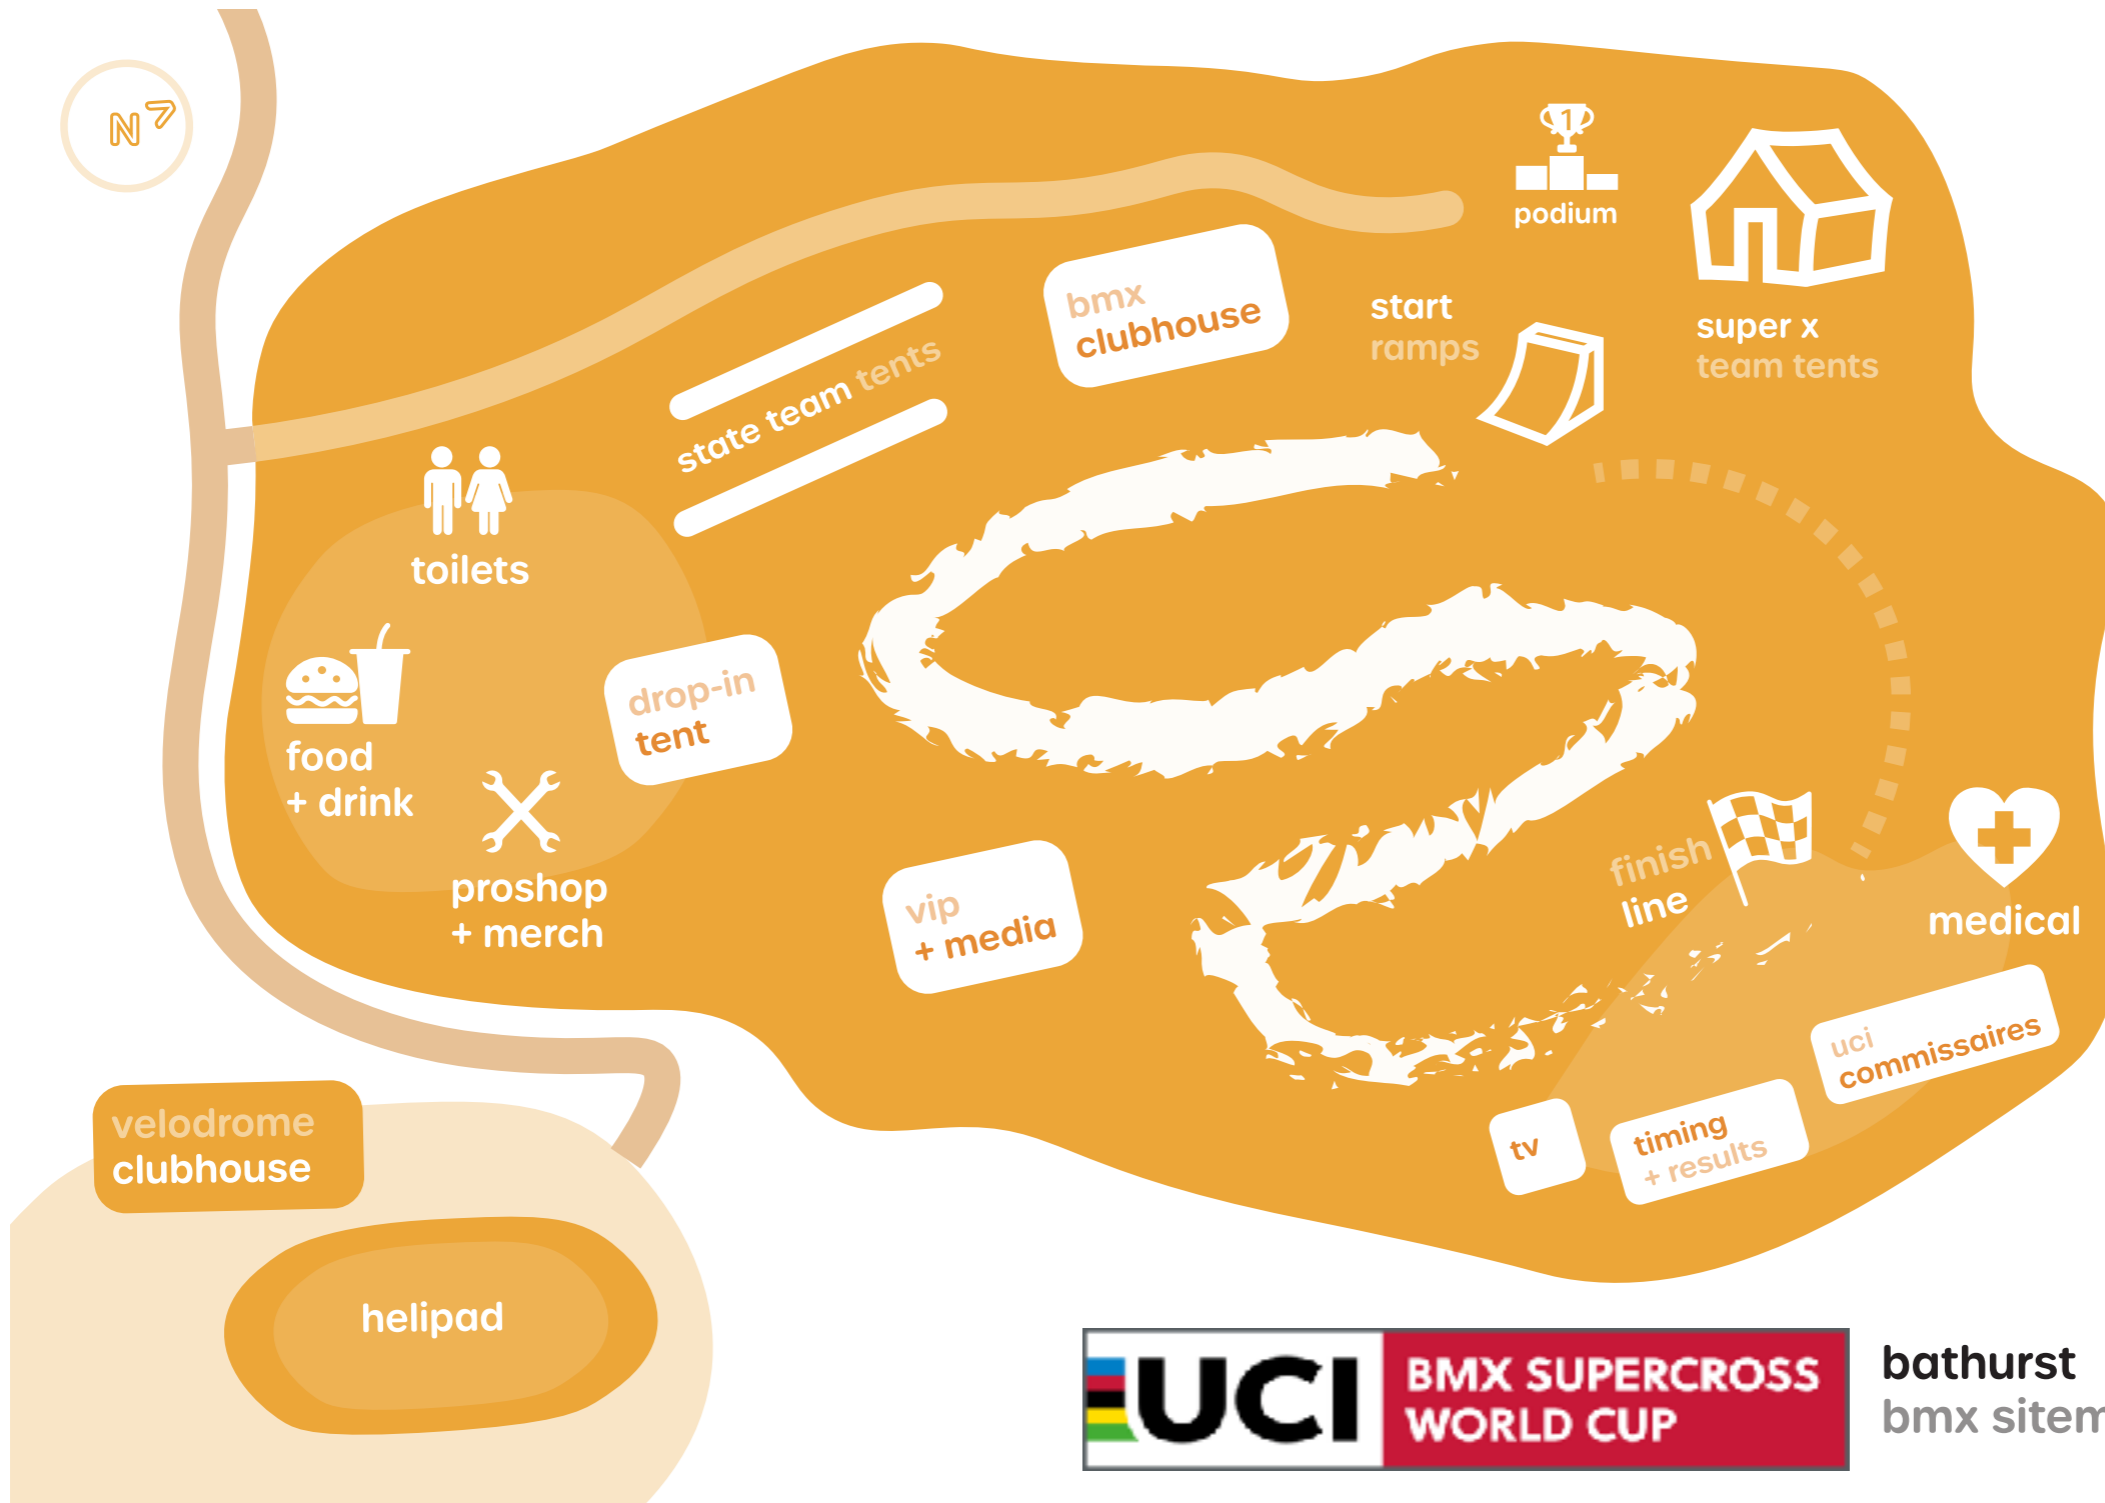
N

podium

super x
team tents

start
ramps

bmx
clubhouse

state team tents

toilets

food
+ drink

drop-in
tent

proshop
+ merch

vip
+ media

finish
line

medical

uci
commissaires

tv

timing
+ results

velodrome
clubhouse

helipad

UCI BMX SUPERCROSS WORLD CUP

bathurst
bmx sitem